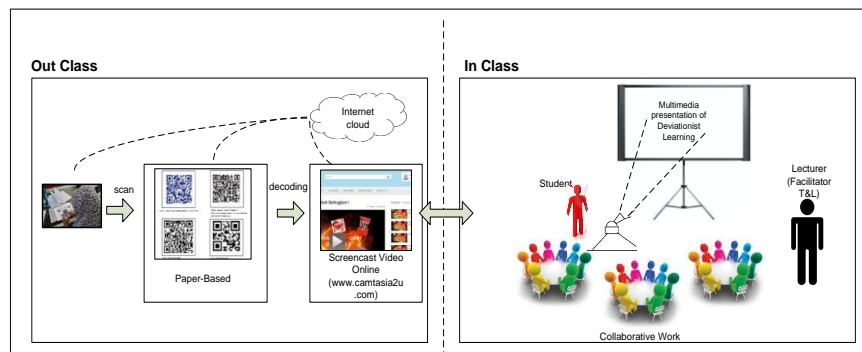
Out Class

In Class

Internet cloud

scan

decoding

Paper-Based

Screencast Video Online (www.camtasia2u.com)

Multimedia presentation of Deviationist Learning

Student

Lecturer (Facilitator T&L)

Collaborative Work